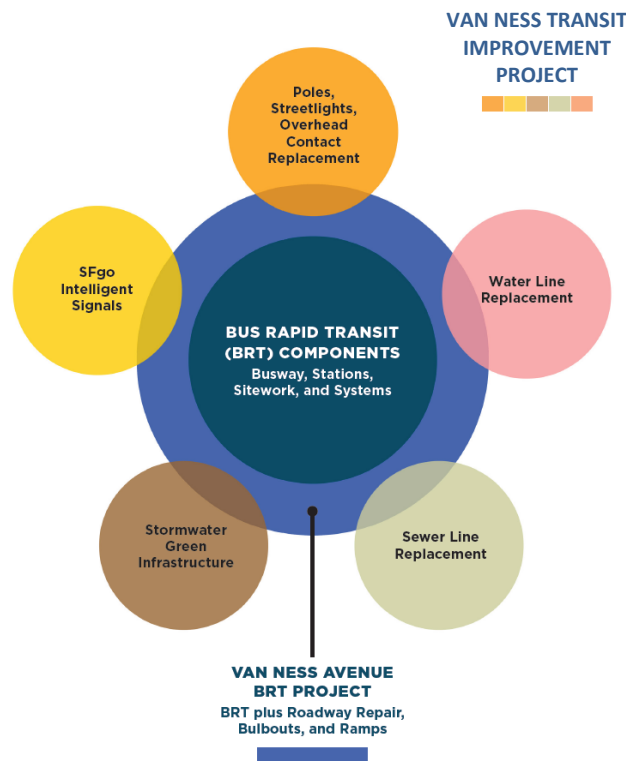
VAN NESS TRANSIT IMPROVEMENT PROJECT

Poles, Streetlights, Overhead Contact Replacement

SFgo Intelligent Signals

Water Line Replacement

BUS RAPID TRANSIT (BRT) COMPONENTS
Busway, Stations, Sitework, and Systems

Stormwater Green Infrastructure

Sewer Line Replacement

VAN NESS AVENUE BRT PROJECT
BRT plus Roadway Repair, Bulbouts, and Ramps